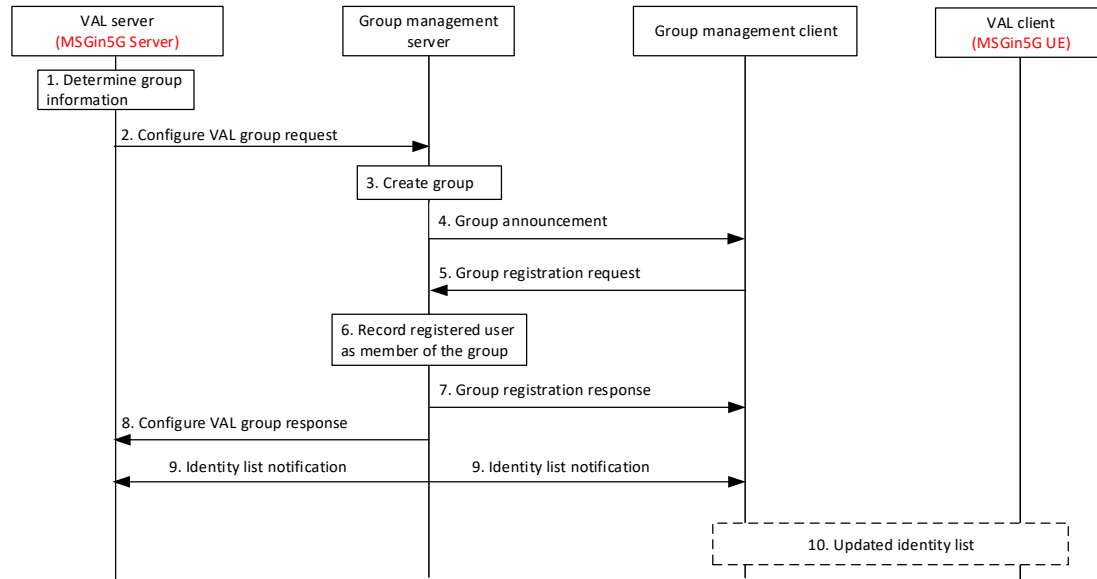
VAL server
(MSGin5G Server)

Group management server

Group management client

VAL client
(MSGin5G UE)

1. Determine group information

2. Configure VAL group request

3. Create group

4. Group announcement

5. Group registration request

6. Record registered user as member of the group

7. Group registration response

8. Configure VAL group response

9. Identity list notification

9. Identity list notification

10. Updated identity list